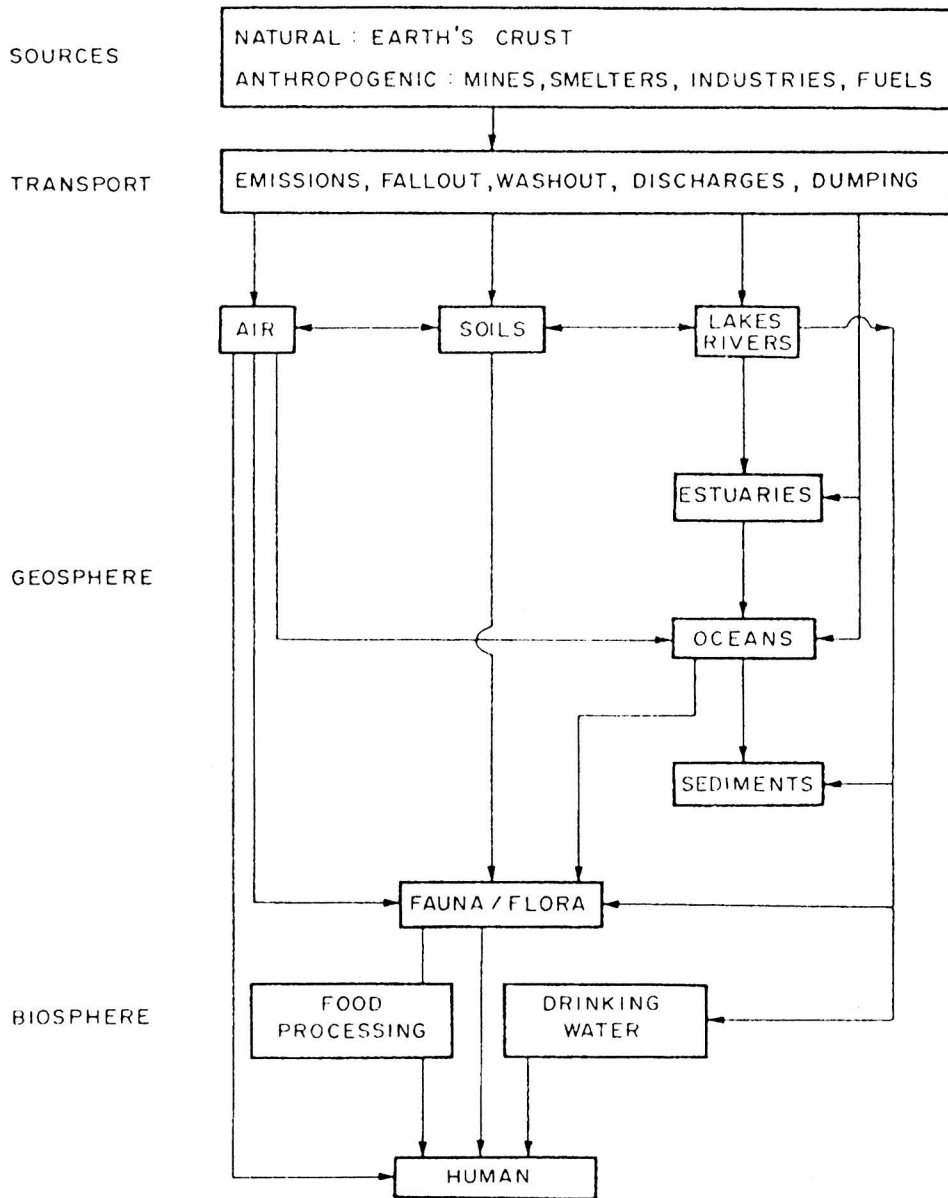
SOURCES

NATURAL : EARTH'S CRUST

ANTHROPOGENIC : MINES, SMELTERS, INDUSTRIES, FUELS

TRANSPORT

EMISSIONS, FALLOUT, WASHOUT, DISCHARGES, DUMPING

AIR

SOILS

LAKES RIVERS

ESTUARIES

GEOSPHERE

OCEANS

SEDIMENTS

FAUNA / FLORA

BIOSPHERE

FOOD PROCESSING

DRINKING WATER

HUMAN